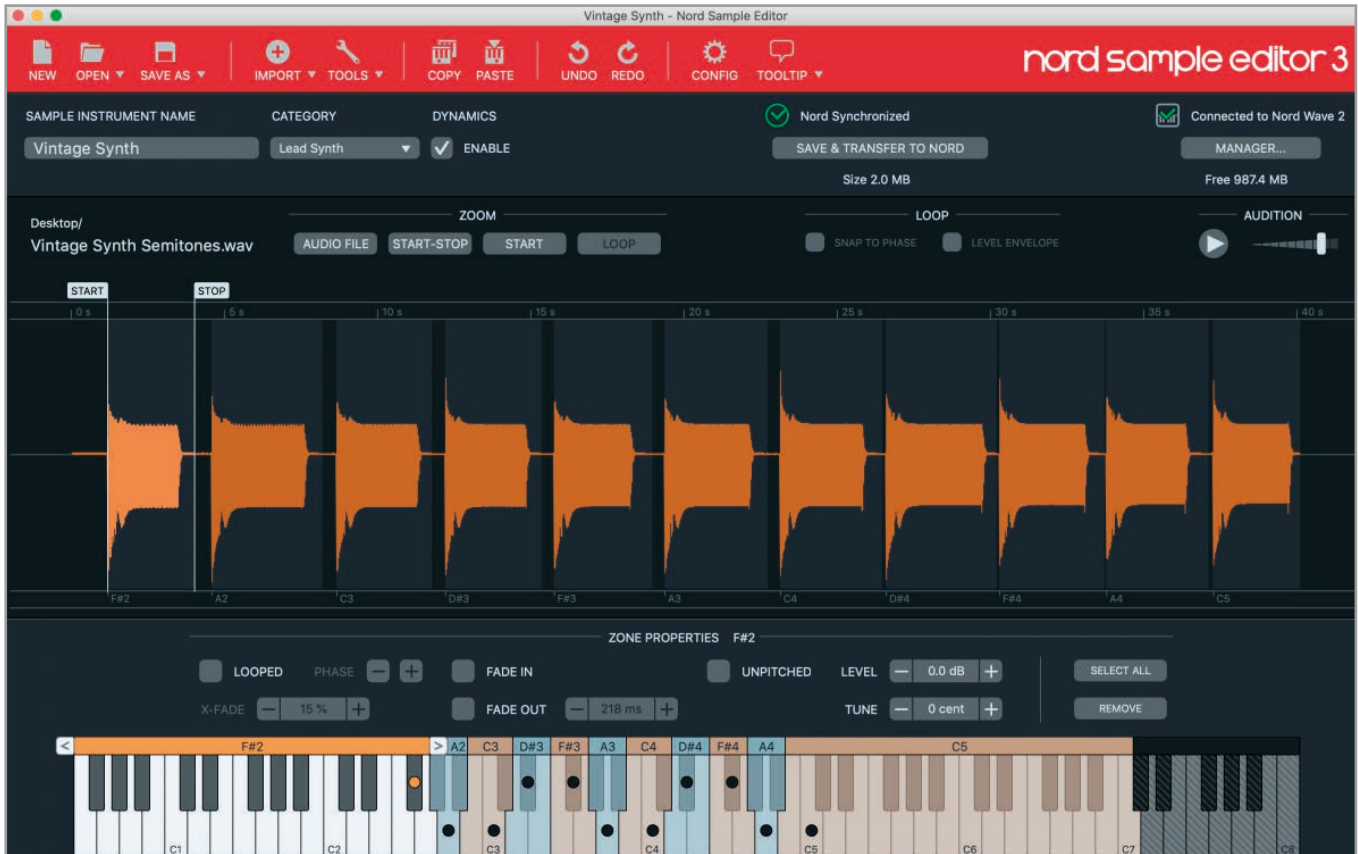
Vintage Synth - Nord Sample Editor

NEW OPEN ▼ SAVE AS ▼ IMPORT ▼ TOOLS ▼ COPY PASTE UNDO REDO CONFIG TOOLTIP ▼

nord sample editor 3

SAMPLE INSTRUMENT NAME
Vintage Synth

CATEGORY
Lead Synth

DYNAMICS
ENABLE

Nord Synchronized
SAVE & TRANSFER TO NORD
Size 2.0 MB

Connected to Nord Wave 2
MANAGER...
Free 987.4 MB

Desktop/
Vintage Synth Semitones.wav

ZOOM
AUDIO FILE START-STOP START LOOP

LOOP
SNAP TO PHASE LEVEL ENVELOPE

AUDITION

START STOP

0 s 5 s 10 s 15 s 20 s 25 s 30 s 35 s 40 s

F#2 A2 C3 D#3 F#3 A3 C4 D#4 F#4 A4 C5

ZONE PROPERTIES F#2

LOOPED PHASE
X-FADE 15 %
FADE IN
FADE OUT 218 ms
UNPITCHED
LEVEL 0.0 dB
TUNE 0 cent
SELECT ALL
REMOVE

F#2 A2 C3 D#3 F#3 A3 C4 D#4 F#4 A4 C5

C1 C2 C3 C4 C5 C6 C7 C8